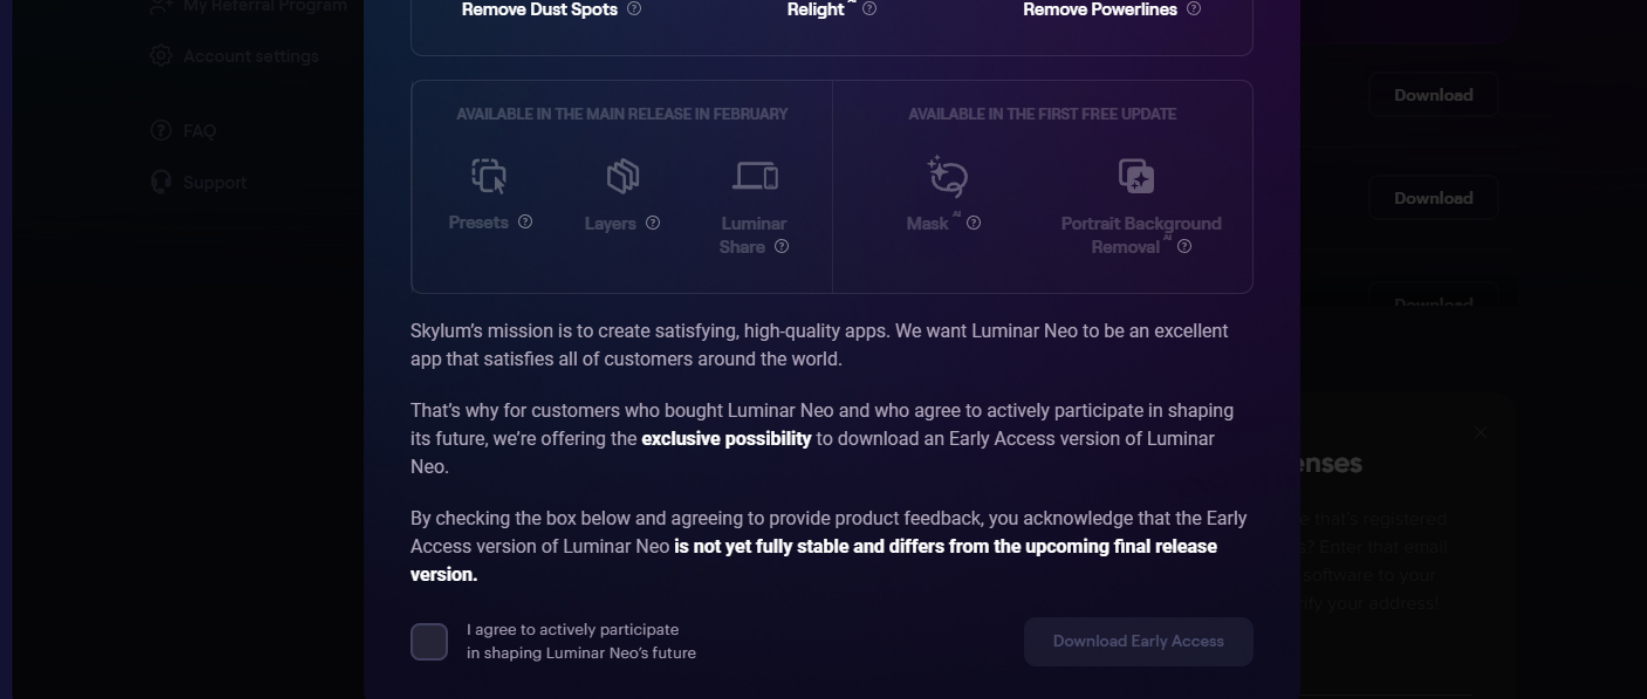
My Referral Program

Account settings

FAQ

Support

Remove Dust Spots ⓘ Relight AI ⓘ Remove Powerlines ⓘ

AVAILABLE IN THE MAIN RELEASE IN FEBRUARY

Presets ⓘ Layers ⓘ Luminar Share ⓘ

AVAILABLE IN THE FIRST FREE UPDATE

Mask AI ⓘ Portrait Background Removal AI ⓘ

Skylum's mission is to create satisfying, high-quality apps. We want Luminar Neo to be an excellent app that satisfies all of customers around the world.

That's why for customers who bought Luminar Neo and who agree to actively participate in shaping its future, we're offering the **exclusive possibility** to download an Early Access version of Luminar Neo.

By checking the box below and agreeing to provide product feedback, you acknowledge that the Early Access version of Luminar Neo **is not yet fully stable and differs from the upcoming final release version.**

I agree to actively participate in shaping Luminar Neo's future

Download Early Access

Download

Download

Download

enses

e that's registered
s? Enter that email
software to your
ify your address!